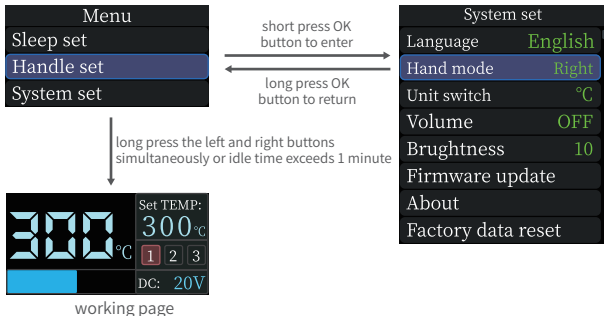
Menu
Sleep set
Handle set
System set

short press OK button to enter

long press OK button to return

System set
Language English
Hand mode Right
Unit switch ℃
Volume OFF
Brughtness 10
Firmware update
About
Factory data reset

long press the left and right buttons simultaneously or idle time exceeds 1 minute

300 ℃
Set TEMP:
300 ℃
1 2 3
DC: 20V

working page